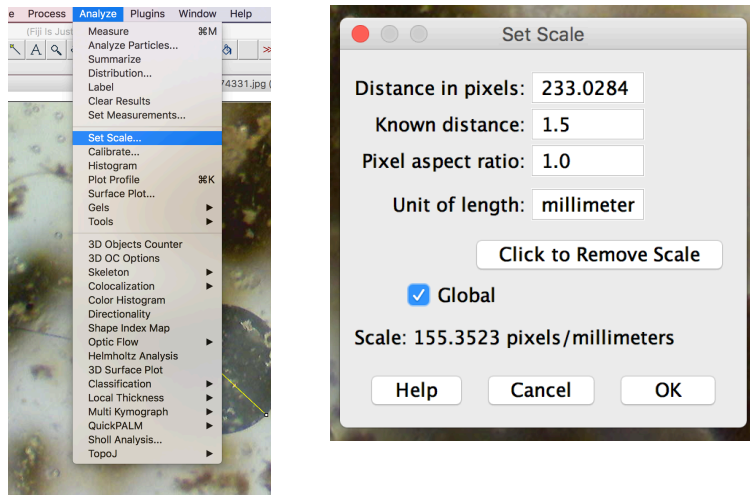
e Process Analyze Plugins Window Help

(Fiji Is Just

74331.jpg (

Measure ⌘M
Analyze Particles...
Summarize
Distribution...
Label
Clear Results
Set Measurements...

Set Scale...
Calibrate...
Histogram
Plot Profile ⌘K
Surface Plot...
Gels
Tools

3D Objects Counter
3D OC Options
Skeleton
Colocalization
Color Histogram
Directionality
Shape Index Map
Optic Flow
Helmholtz Analysis
3D Surface Plot
Classification
Local Thickness
Multi Kymograph
QuickPALM
Sholl Analysis...
TopoJ

Set Scale

Distance in pixels: 233.0284
Known distance: 1.5
Pixel aspect ratio: 1.0
Unit of length: millimeter

Click to Remove Scale

Global

Scale: 155.3523 pixels/millimeters

Help Cancel OK